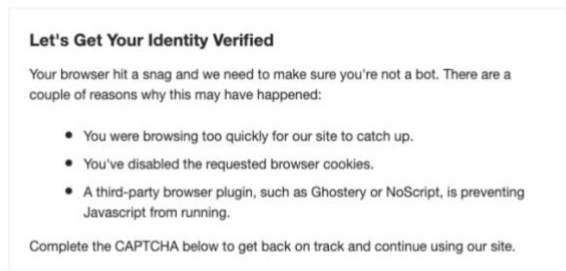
Let's Get Your Identity Verified

Your browser hit a snag and we need to make sure you're not a bot. There are a couple of reasons why this may have happened:

- You were browsing too quickly for our site to catch up.
- You've disabled the requested browser cookies.
- A third-party browser plugin, such as Ghostery or NoScript, is preventing Javascript from running.

Complete the CAPTCHA below to get back on track and continue using our site.